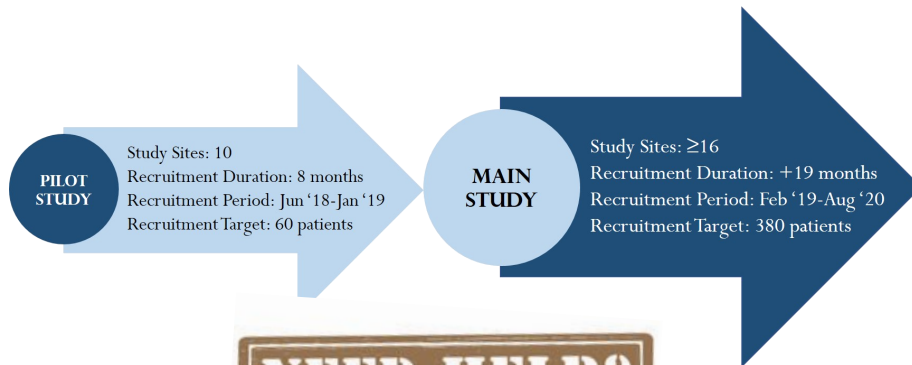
PILOT STUDY

Study Sites: 10
Recruitment Duration: 8 months
Recruitment Period: Jun '18-Jan '19
Recruitment Target: 60 patients

MAIN STUDY

Study Sites: ≥16
Recruitment Duration: +19 months
Recruitment Period: Feb '19-Aug '20
Recruitment Target: 380 patients

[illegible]